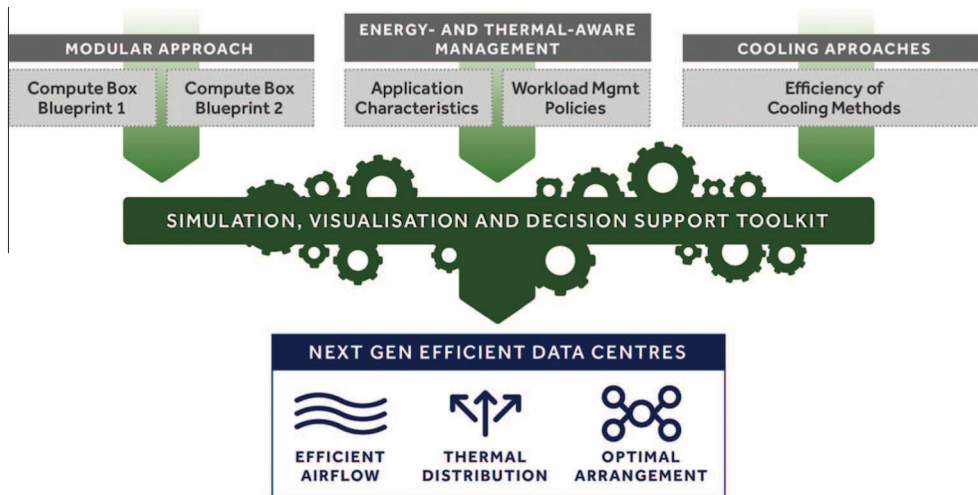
MODULAR APPROACH

Compute Box Blueprint 1

Compute Box Blueprint 2

ENERGY- AND THERMAL-AWARE MANAGEMENT

Application Characteristics

Workload Mgmt Policies

COOLING APROACHES

Efficiency of Cooling Methods

SIMULATION, VISUALISATION AND DECISION SUPPORT TOOLKIT

NEXT GEN EFFICIENT DATA CENTRES

EFFICIENT AIRFLOW

THERMAL DISTRIBUTION

OPTIMAL ARRANGEMENT